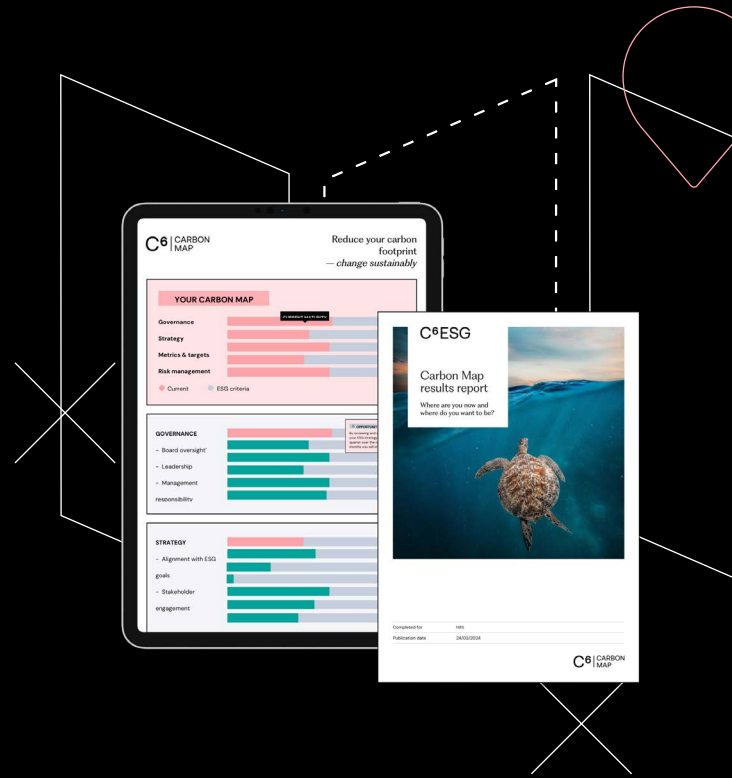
C⁶ | CARBON MAP

Reduce your carbon footprint
— change sustainably

YOUR CARBON MAP

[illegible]

Governance

Strategy

Metrics & targets

Risk management

Current
ESG criteria

GOVERNANCE
– Board oversight
– Leadership
– Management responsibility

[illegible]

STRATEGY
– Alignment with ESG goals
– Stakeholder engagement

C⁶ESG

Carbon Map results report

Where are you now and where do you want to be?

Completed for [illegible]
Publication date 24/02/2024

C⁶ | CARBON MAP